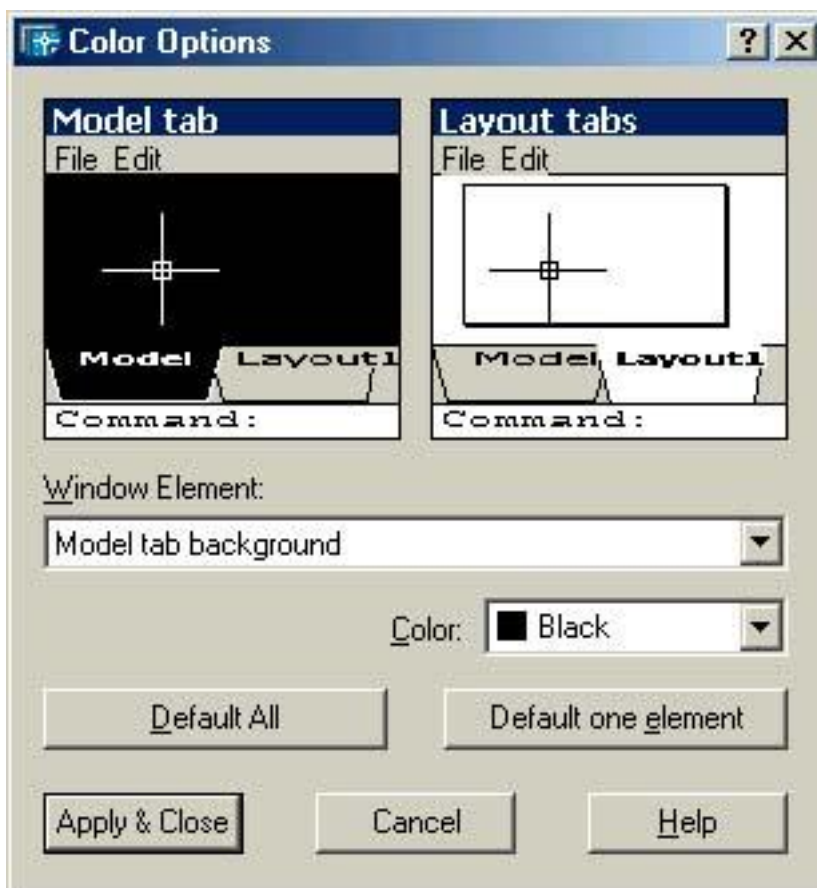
Color Options

?

Model tab
File Edit
Model
Layout1
Command:

Layout tabs
File Edit
Model
Layout1
Command:

Window Element:
Model tab background

Color: Black

Default All
Default one element

Apply & Close
Cancel
Help